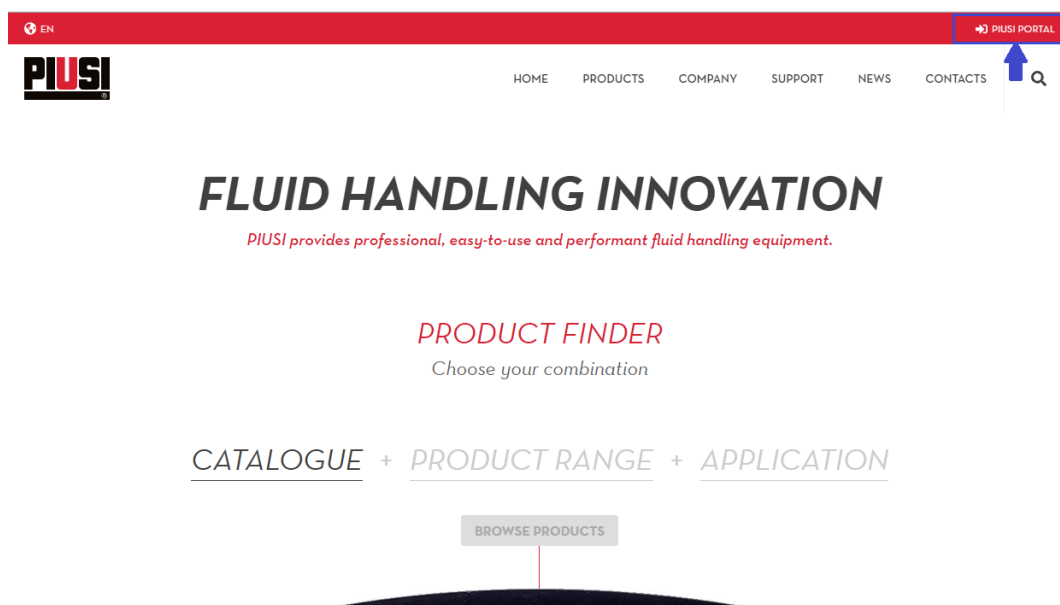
EN

PIUSI PORTAL

PIUSI

HOME PRODUCTS COMPANY SUPPORT NEWS CONTACTS

FLUID HANDLING INNOVATION

PIUSI provides professional, easy-to-use and performant fluid handling equipment.

PRODUCT FINDER

Choose your combination

CATALOGUE + PRODUCT RANGE + APPLICATION

BROWSE PRODUCTS